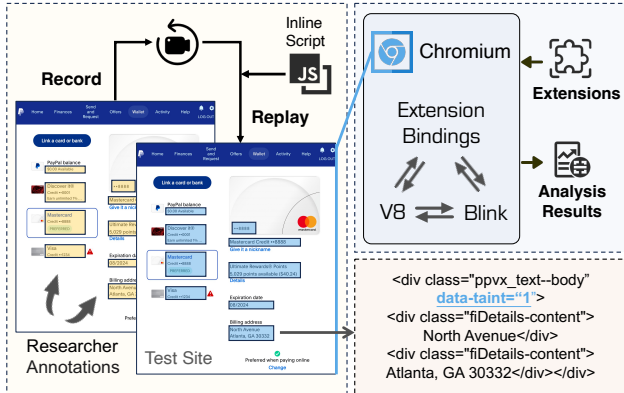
Inline Script

Record

Replay

Home Finances Send and Request Offers Wallet Activity Help LOG OUT

Link a card or bank

PayPal balance

Discover It

Mastercard

Visa

Expiration date

Billing address North Avenue Atlanta, GA 30332

Home Finances Send and Request Offers Wallet Activity Help LOG OUT

Link a card or bank

PayPal balance

Discover It

Give it a nickname

Mastercard

Visa

Mastercard Credit ••8888

Give it a nickname

Ultimate Rewards® Points

Details

Expiration date

Billing address

North Avenue

Atlanta, GA 30332

Preferred when paying online

Change

Researcher Annotations

Test Site

Chromium

Extension Bindings

V8

Blink

Extensions

Analysis Results

<div class="ppvx_text--body"
data-taint="1">
<div class="fiDetails-content">
North Avenue</div>
<div class="fiDetails-content">
Atlanta, GA 30332</div></div>